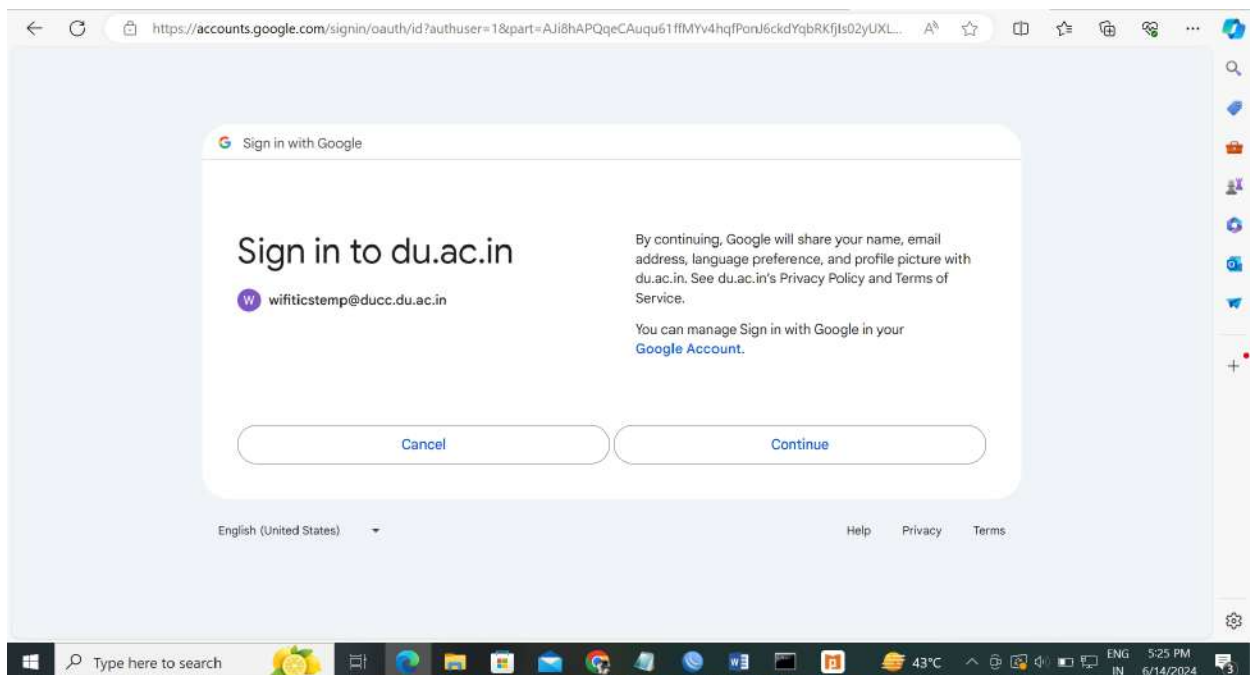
https://accounts.google.com/signin/oauth/id?authuser=1&part=AJi8hAPQqeCAuqu61ffMYv4hqfPonJ6ckdYqbRKfjls02yUXL...

G Sign in with Google

Sign in to du.ac.in

W wifiticstemp@ducc.du.ac.in

By continuing, Google will share your name, email address, language preference, and profile picture with du.ac.in. See du.ac.in's Privacy Policy and Terms of Service.

You can manage Sign in with Google in your Google Account.

Cancel

Continue

English (United States)

Help Privacy Terms

Type here to search

43°C

ENG IN

5:25 PM 6/14/2024

3